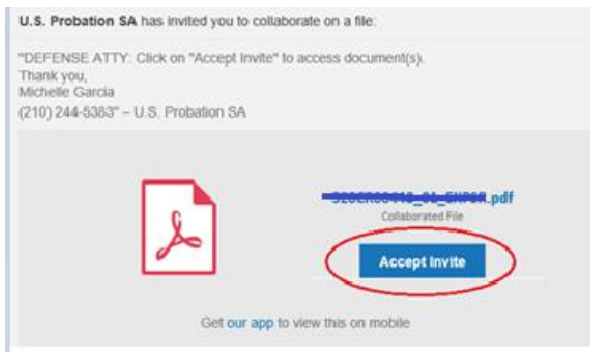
U.S. Probation SA has invited you to collaborate on a file:

"DEFENSE ATTY: Click on "Accept Invite" to access document(s).
Thank you,
Michelle Garcia
(210) 244-5363" – U.S. Probation SA

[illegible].pdf
Collaborated File

Accept Invite

Get our app to view this on mobile